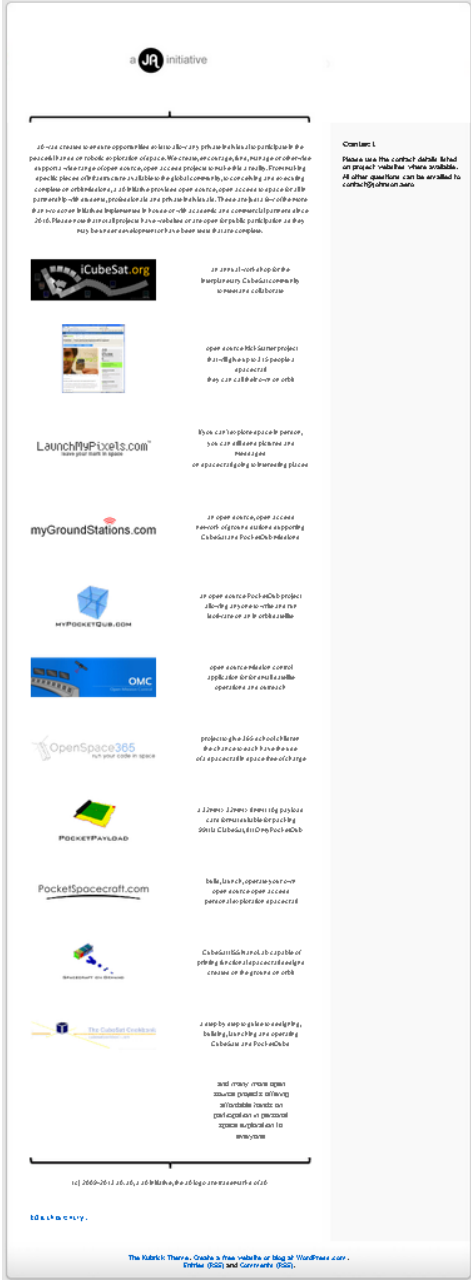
a JR initiative

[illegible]

iCubeSat.org

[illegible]

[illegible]

LaunchMyPixels.com
leave your mark in space

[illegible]

myGroundStations.com

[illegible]

MYPOCKETQUB.COM

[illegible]

OMC

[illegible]

OpenSpace365
run your code in space

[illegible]

POCKETPAYLOAD

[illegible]

PocketSpacecraft.com

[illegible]

SPACECRAFT ON DEMAND

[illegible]

The CubeSat Cookbook

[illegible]

and many more open source projects allowing affordable hands on participation in personal space exploration to everyone

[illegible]

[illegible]

Contact

Please use the contact details listed on project websites where available.

All other questions can be emailed to contact@johnroman.com

The Kubrick Theme. Create a free website or blog at WordPress.com.
Entries (RSS) and Comments (RSS).